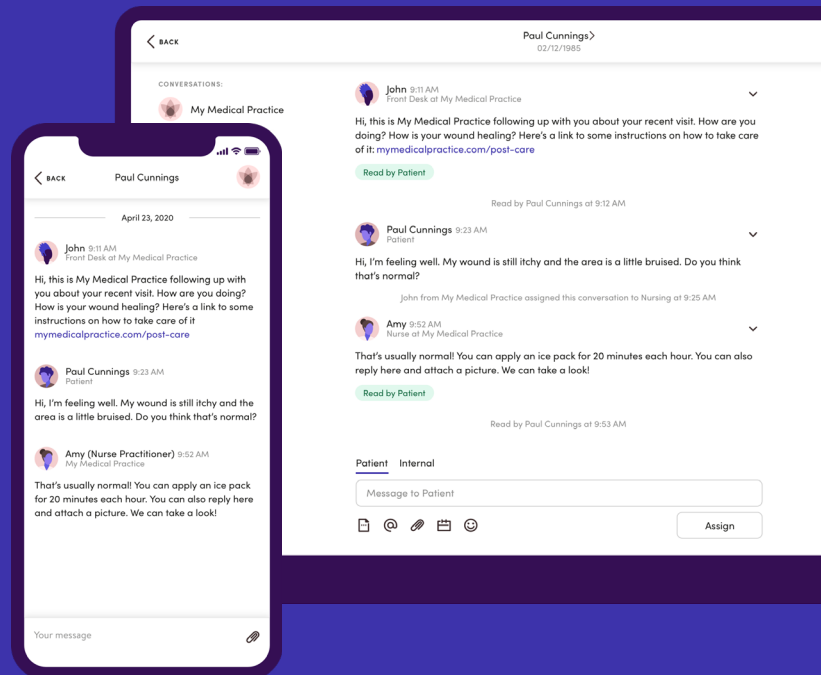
BACK

Paul Cunnings
02/12/1985

CONVERSATIONS:
My Medical Practice

John 9:11 AM
Front Desk at My Medical Practice

Hi, this is My Medical Practice following up with you about your recent visit. How are you doing? How is your wound healing? Here's a link to some instructions on how to take care of it: mymedicalpractice.com/post-care

Read by Patient

Read by Paul Cunnings at 9:12 AM

Paul Cunnings 9:23 AM
Patient

Hi, I'm feeling well. My wound is still itchy and the area is a little bruised. Do you think that's normal?

John from My Medical Practice assigned this conversation to Nursing at 9:25 AM

Amy 9:52 AM
Nurse at My Medical Practice

That's usually normal! You can apply an ice pack for 20 minutes each hour. You can also reply here and attach a picture. We can take a look!

Read by Patient

Read by Paul Cunnings at 9:53 AM

Patient Internal

Message to Patient

Assign

BACK
Paul Cunnings

April 23, 2020

John 9:11 AM
Front Desk at My Medical Practice

Hi, this is My Medical Practice following up with you about your recent visit. How are you doing? How is your wound healing? Here's a link to some instructions on how to take care of it
mymedicalpractice.com/post-care

Paul Cunnings 9:23 AM
Patient

Hi, I'm feeling well. My wound is still itchy and the area is a little bruised. Do you think that's normal?

Amy (Nurse Practitioner) 9:52 AM
My Medical Practice

That's usually normal! You can apply an ice pack for 20 minutes each hour. You can also reply here and attach a picture. We can take a look!

Your message